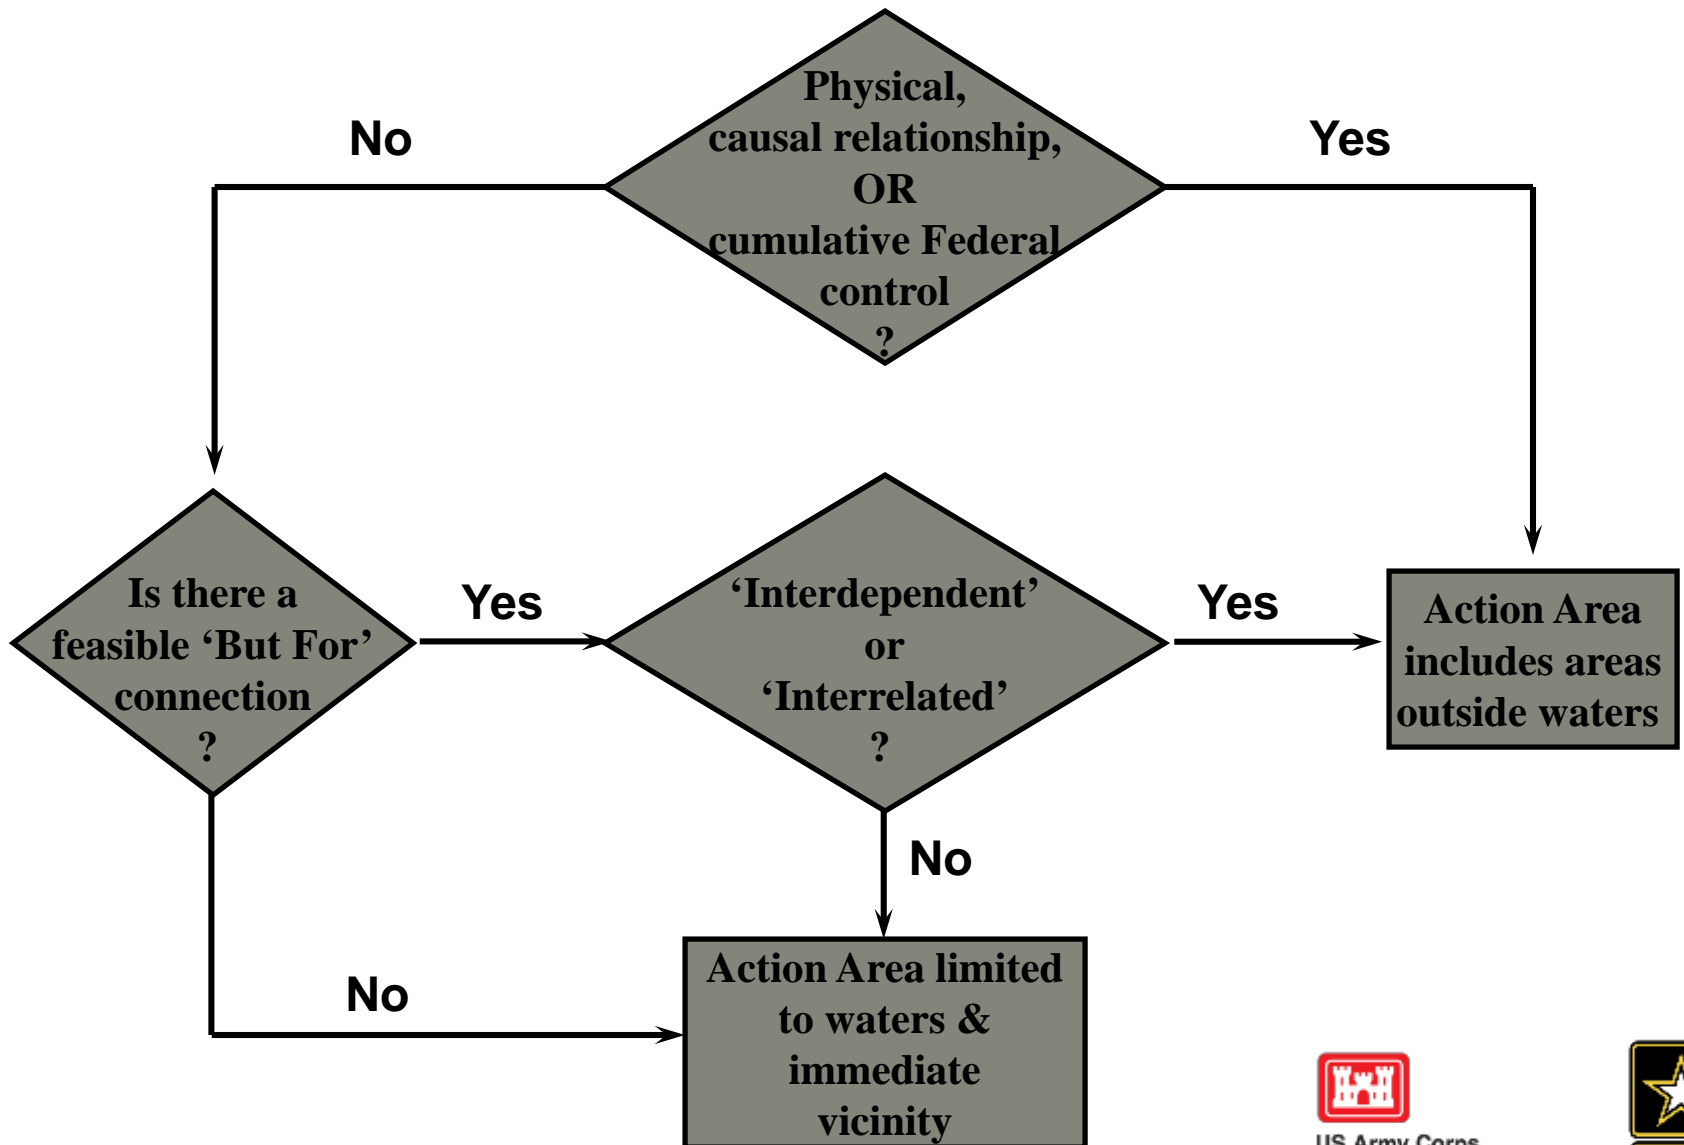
Physical, causal relationship, OR cumulative Federal control ?

No

Yes

Is there a feasible ‘But For’ connection ?

Yes

‘Interdependent’ or ‘Interrelated’ ?

Yes

Action Area includes areas outside waters

No

No

Action Area limited to waters & immediate vicinity

US Army Corps